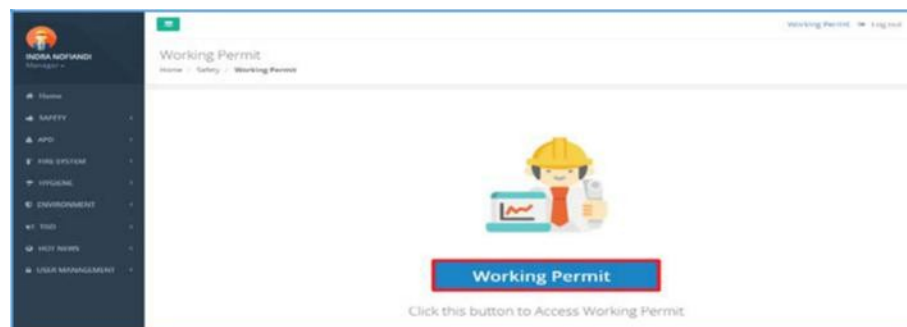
INDRA NOFIANDI
Manager

Home
SAFETY
APD
FIRE SYSTEM
HYGIENE
ENVIRONMENT
TOD
HOT NEWS
USER MANAGEMENT

Working Permit Log out

Working Permit
Home / Safety / Working Permit

Working Permit

Click this button to Access Working Permit